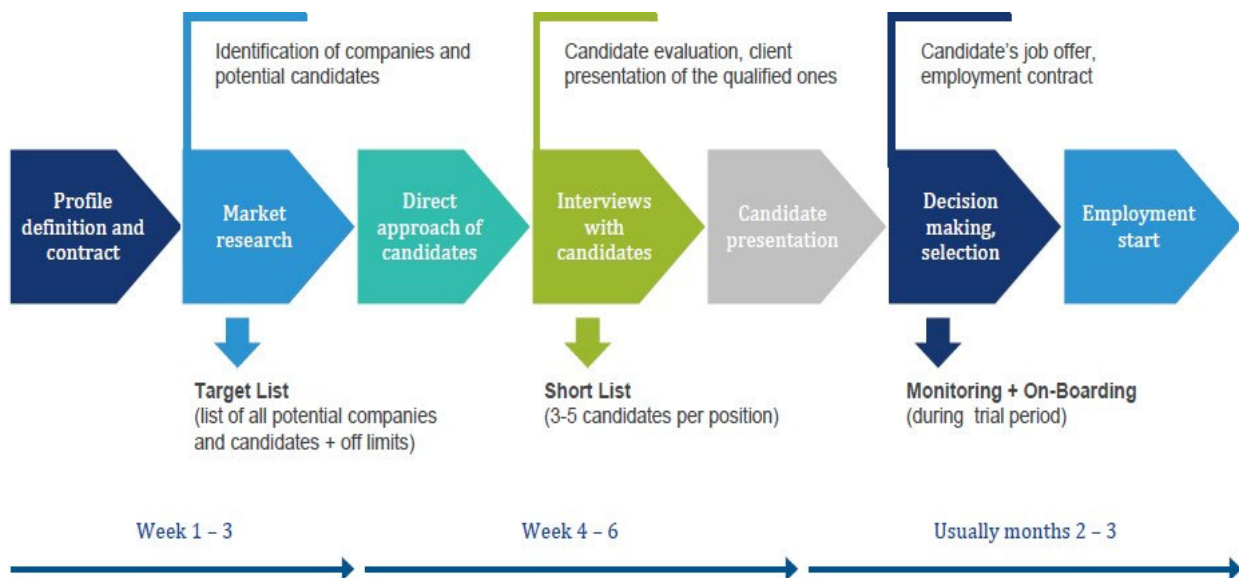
Identification of companies and potential candidates

Candidate evaluation, client presentation of the qualified ones

Candidate's job offer, employment contract

Profile definition and contract

Market research

Direct approach of candidates

Interviews with candidates

Candidate presentation

Decision making, selection

Employment start

Target List
(list of all potential companies and candidates + off limits)

Short List
(3-5 candidates per position)

Monitoring + On-Boarding
(during trial period)

Week 1 – 3

Week 4 – 6

Usually months 2 – 3